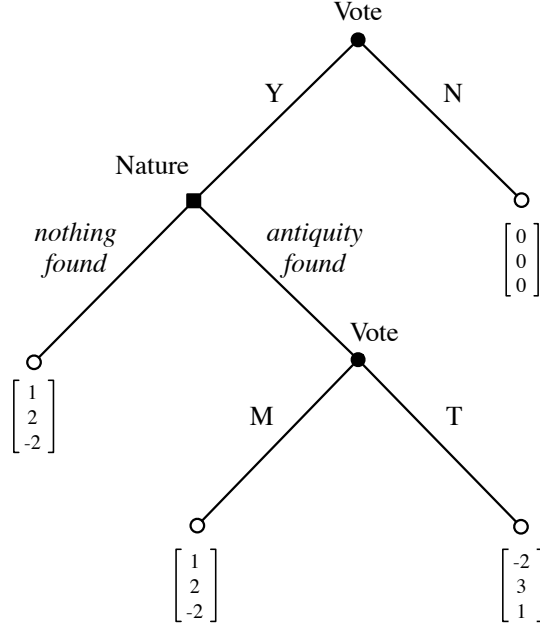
Vote

Y

N

Nature

nothing found

antiquity found

$\begin{bmatrix} 0 \\ 0 \\ 0 \end{bmatrix}$

Vote

$\begin{bmatrix} 1 \\ 2 \\ -2 \end{bmatrix}$

M

T

$\begin{bmatrix} 1 \\ 2 \\ -2 \end{bmatrix}$

$\begin{bmatrix} -2 \\ 3 \\ 1 \end{bmatrix}$